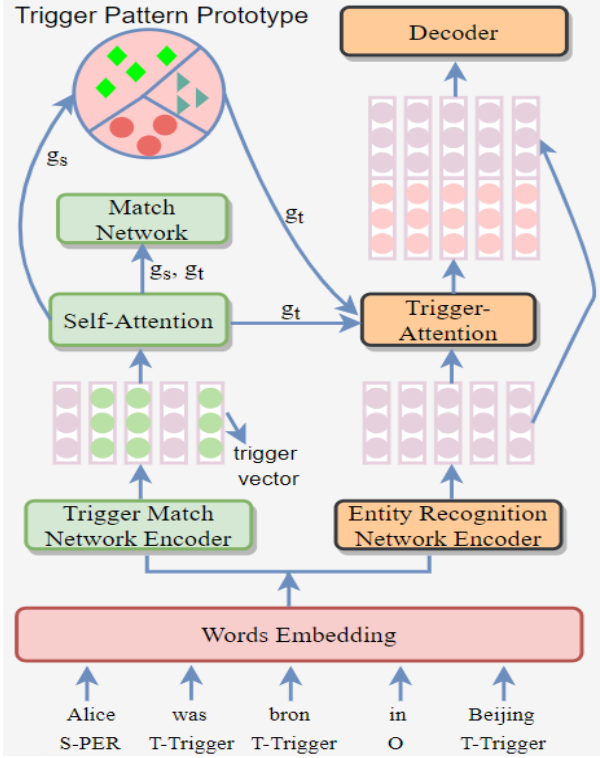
Trigger Pattern Prototype

Decoder

$g_s$

$g_t$

Match Network

$g_s$, $g_t$

$g_t$

Self-Attention

Trigger-Attention

trigger vector

Trigger Match Network Encoder

Entity Recognition Network Encoder

Words Embedding

| Alice | was | bron | in | Beijing |
|---|---|---|---|---|
| S-PER | T-Trigger | T-Trigger | O | T-Trigger |